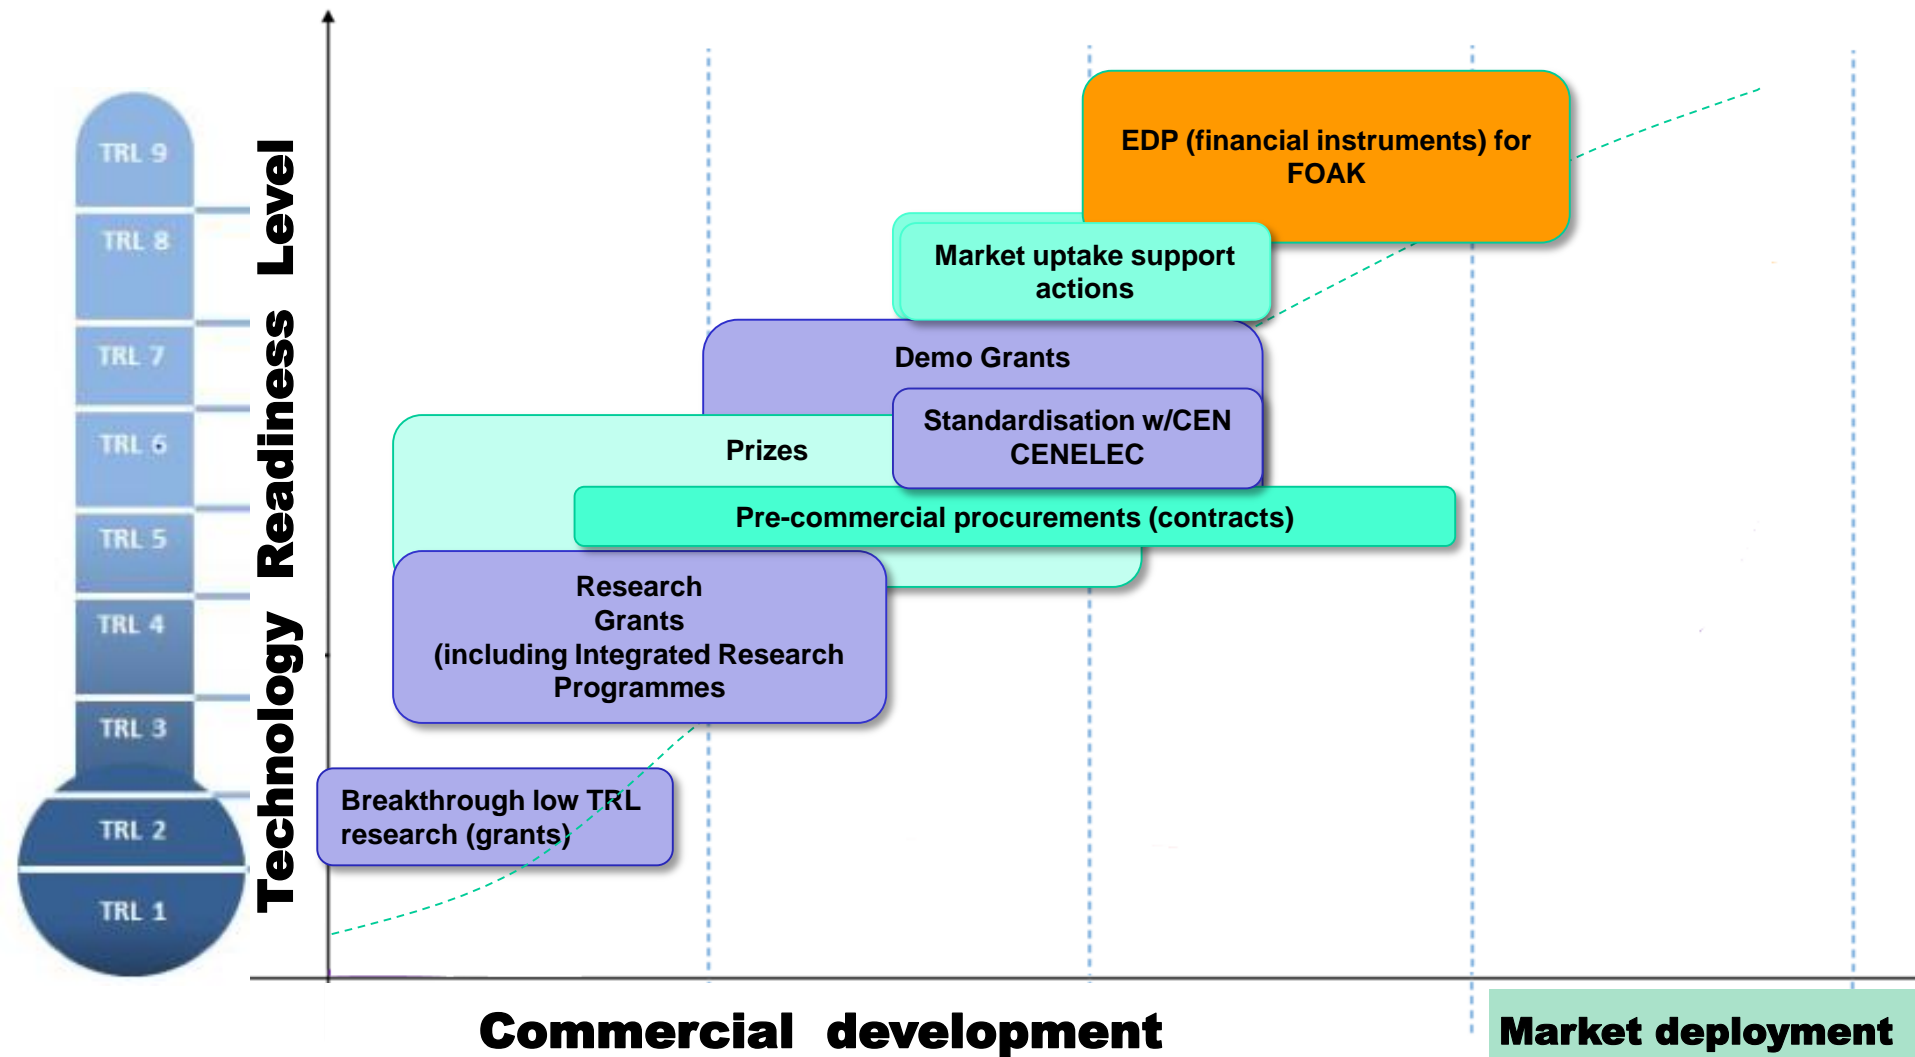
TRL 9
TRL 8
TRL 7
TRL 6
TRL 5
TRL 4
TRL 3
TRL 2
TRL 1

Technology Readiness Level

EDP (financial instruments) for FOAK

Market uptake support actions

Demo Grants

Standardisation w/CEN CENELEC

Prizes

Pre-commercial procurements (contracts)

Research Grants (including Integrated Research Programmes

Breakthrough low TRL research (grants)

Commercial development

Market deployment